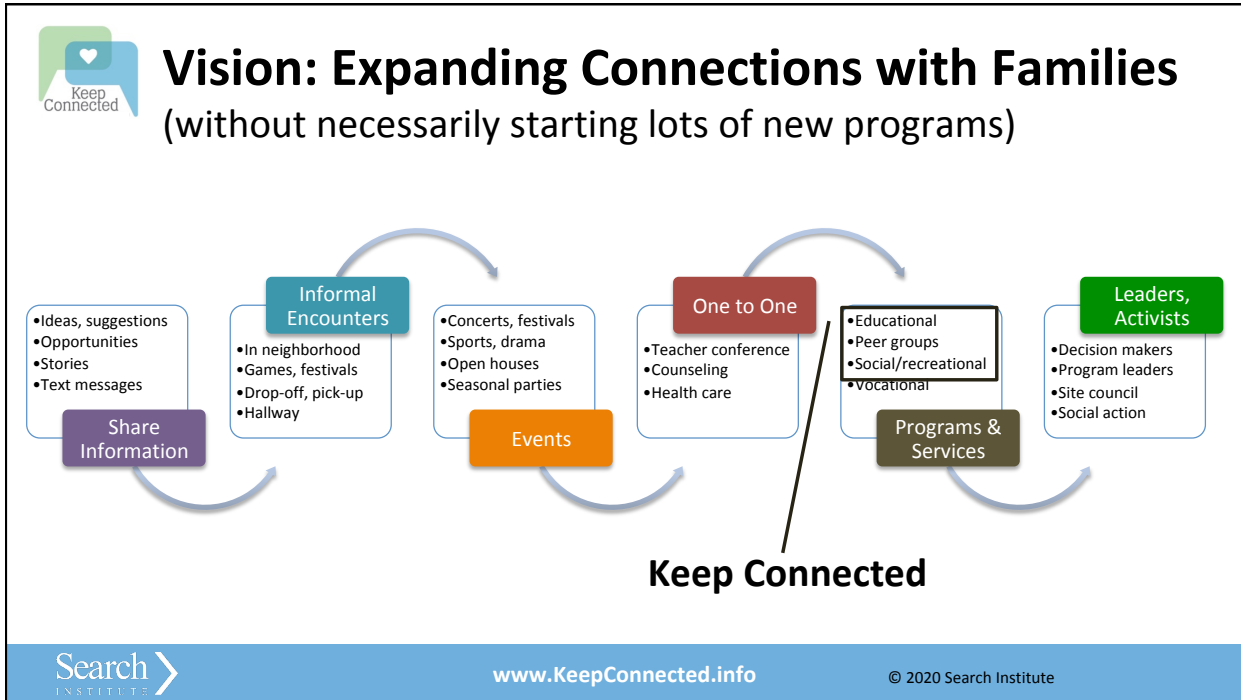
Keep Connected

Vision: Expanding Connections with Families
(without necessarily starting lots of new programs)

•Ideas, suggestions
•Opportunities
•Stories
•Text messages

Share Information

Informal Encounters

•In neighborhood
•Games, festivals
•Drop-off, pick-up
•Hallway

•Concerts, festivals
•Sports, drama
•Open houses
•Seasonal parties

Events

One to One

•Teacher conference
•Counseling
•Health care

•Educational
•Peer groups
•Social/recreational
•Vocational

Programs & Services

Leaders, Activists

•Decision makers
•Program leaders
•Site council
•Social action

Keep Connected

Search INSTITUTE

www.KeepConnected.info

© 2020 Search Institute